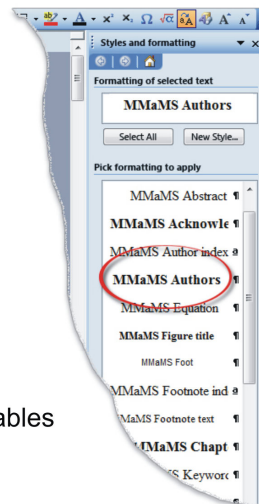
Styles and formatting

Formatting of selected text

MMaMS Authors

Select All New Style...

Pick formatting to apply

MMaMS Abstract ¶

MMaMS Acknowle ¶

MMaMS Author index a

MMaMS Authors ¶

MMaMS Equation ¶

MMaMS Figure title ¶

MMaMS Foot ¶

MMaMS Footnote ind a

MMaMS Footnote text ¶

MMaMS Chapt ¶

S Keywor ¶

ables